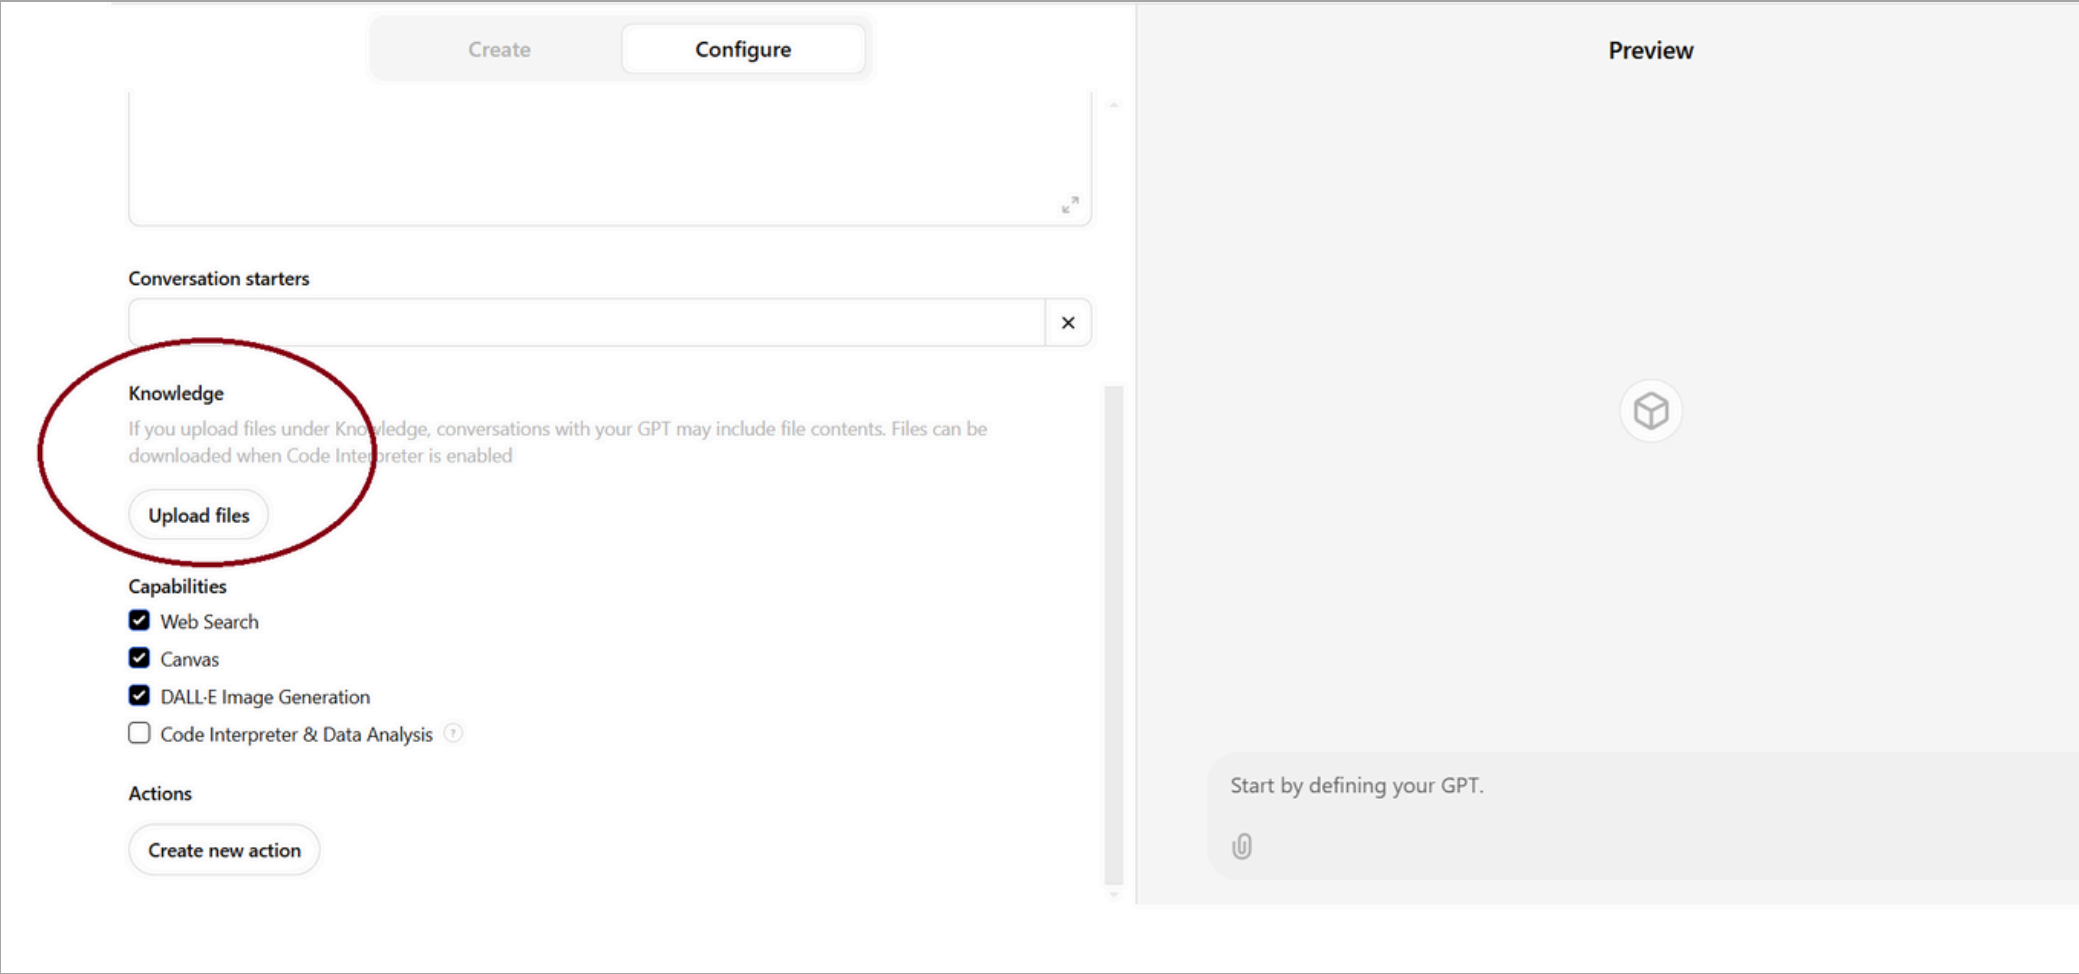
Create Configure

Conversation starters

Knowledge

If you upload files under Knowledge, conversations with your GPT may include file contents. Files can be downloaded when Code Interpreter is enabled

Upload files

Capabilities

Web Search

Canvas

DALL·E Image Generation

Code Interpreter & Data Analysis

Actions

Create new action

Preview

Start by defining your GPT.